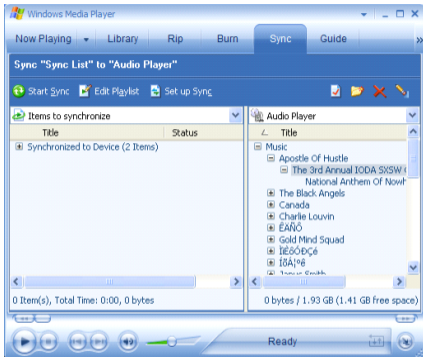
Windows Media Player

Now Playing | Library | Rip | Burn | Sync | Guide

Sync "Sync List" to "Audio Player"

Start Sync | Edit Playlist | Set up Sync

Items to synchronize

Title | Status

Synchronized to Device (2 Items)

0 Item(s), Total Time: 0:00, 0 bytes

Audio Player

Title

Music
Apostle Of Hustle
The 3rd Annual IODA SXSW
National Anthem Of Nowh
The Black Angels
Canada
Charlie Louvin
ÉÁÑÕ
Gold Mind Squad
ÎÈßÓÐÇê
ÎßÅ¦ºê
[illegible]

0 bytes / 1.93 GB (1.41 GB free space)

Ready